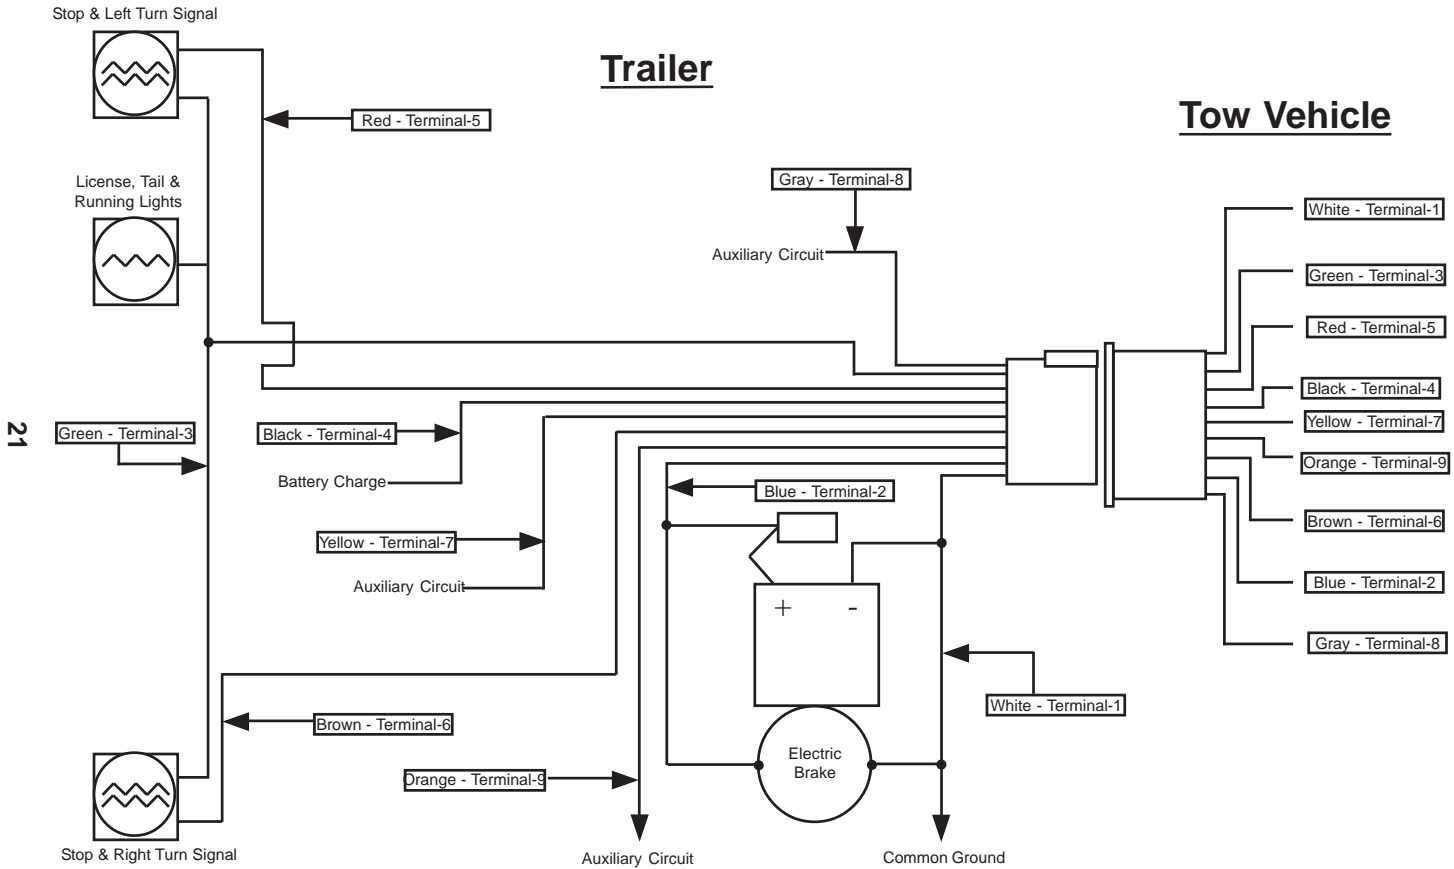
Stop & Left Turn Signal

Trailer

Tow Vehicle

Red - Terminal-5

Gray - Terminal-8

Auxiliary Circuit

License, Tail & Running Lights

White - Terminal-1

Green - Terminal-3

Red - Terminal-5

Black - Terminal-4

Yellow - Terminal-7

Orange - Terminal-9

21

Green - Terminal-3

Black - Terminal-4

Battery Charge

Blue - Terminal-2

Brown - Terminal-6

Yellow - Terminal-7

Auxiliary Circuit

Blue - Terminal-2

+

-

Gray - Terminal-8

White - Terminal-1

Brown - Terminal-6

Electric Brake

Orange - Terminal-9

Stop & Right Turn Signal

Auxiliary Circuit

Common Ground